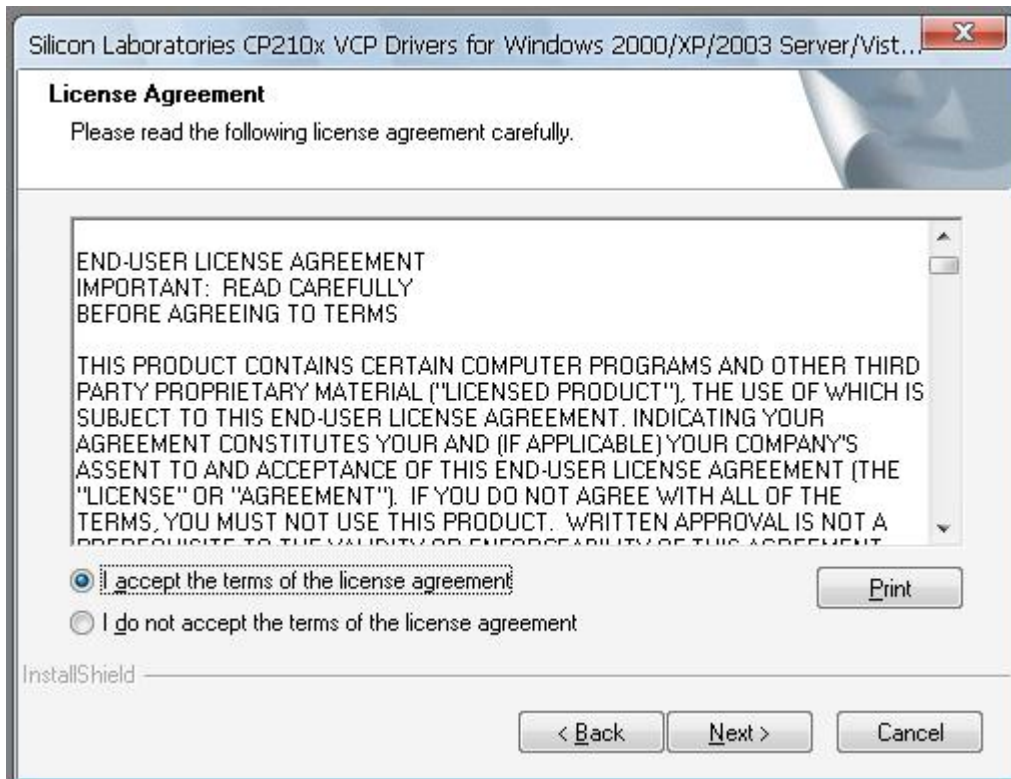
Silicon Laboratories CP210x VCP Drivers for Windows 2000/XP/2003 Server/Vist...

License Agreement

Please read the following license agreement carefully.

END-USER LICENSE AGREEMENT
IMPORTANT: READ CAREFULLY
BEFORE AGREEING TO TERMS

THIS PRODUCT CONTAINS CERTAIN COMPUTER PROGRAMS AND OTHER THIRD PARTY PROPRIETARY MATERIAL ("LICENSED PRODUCT"), THE USE OF WHICH IS SUBJECT TO THIS END-USER LICENSE AGREEMENT. INDICATING YOUR AGREEMENT CONSTITUTES YOUR AND (IF APPLICABLE) YOUR COMPANY'S ASSENT TO AND ACCEPTANCE OF THIS END-USER LICENSE AGREEMENT (THE "LICENSE" OR "AGREEMENT"). IF YOU DO NOT AGREE WITH ALL OF THE TERMS, YOU MUST NOT USE THIS PRODUCT. WRITTEN APPROVAL IS NOT A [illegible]

I accept the terms of the license agreement

Print

I do not accept the terms of the license agreement

InstallShield

< Back

Next >

Cancel